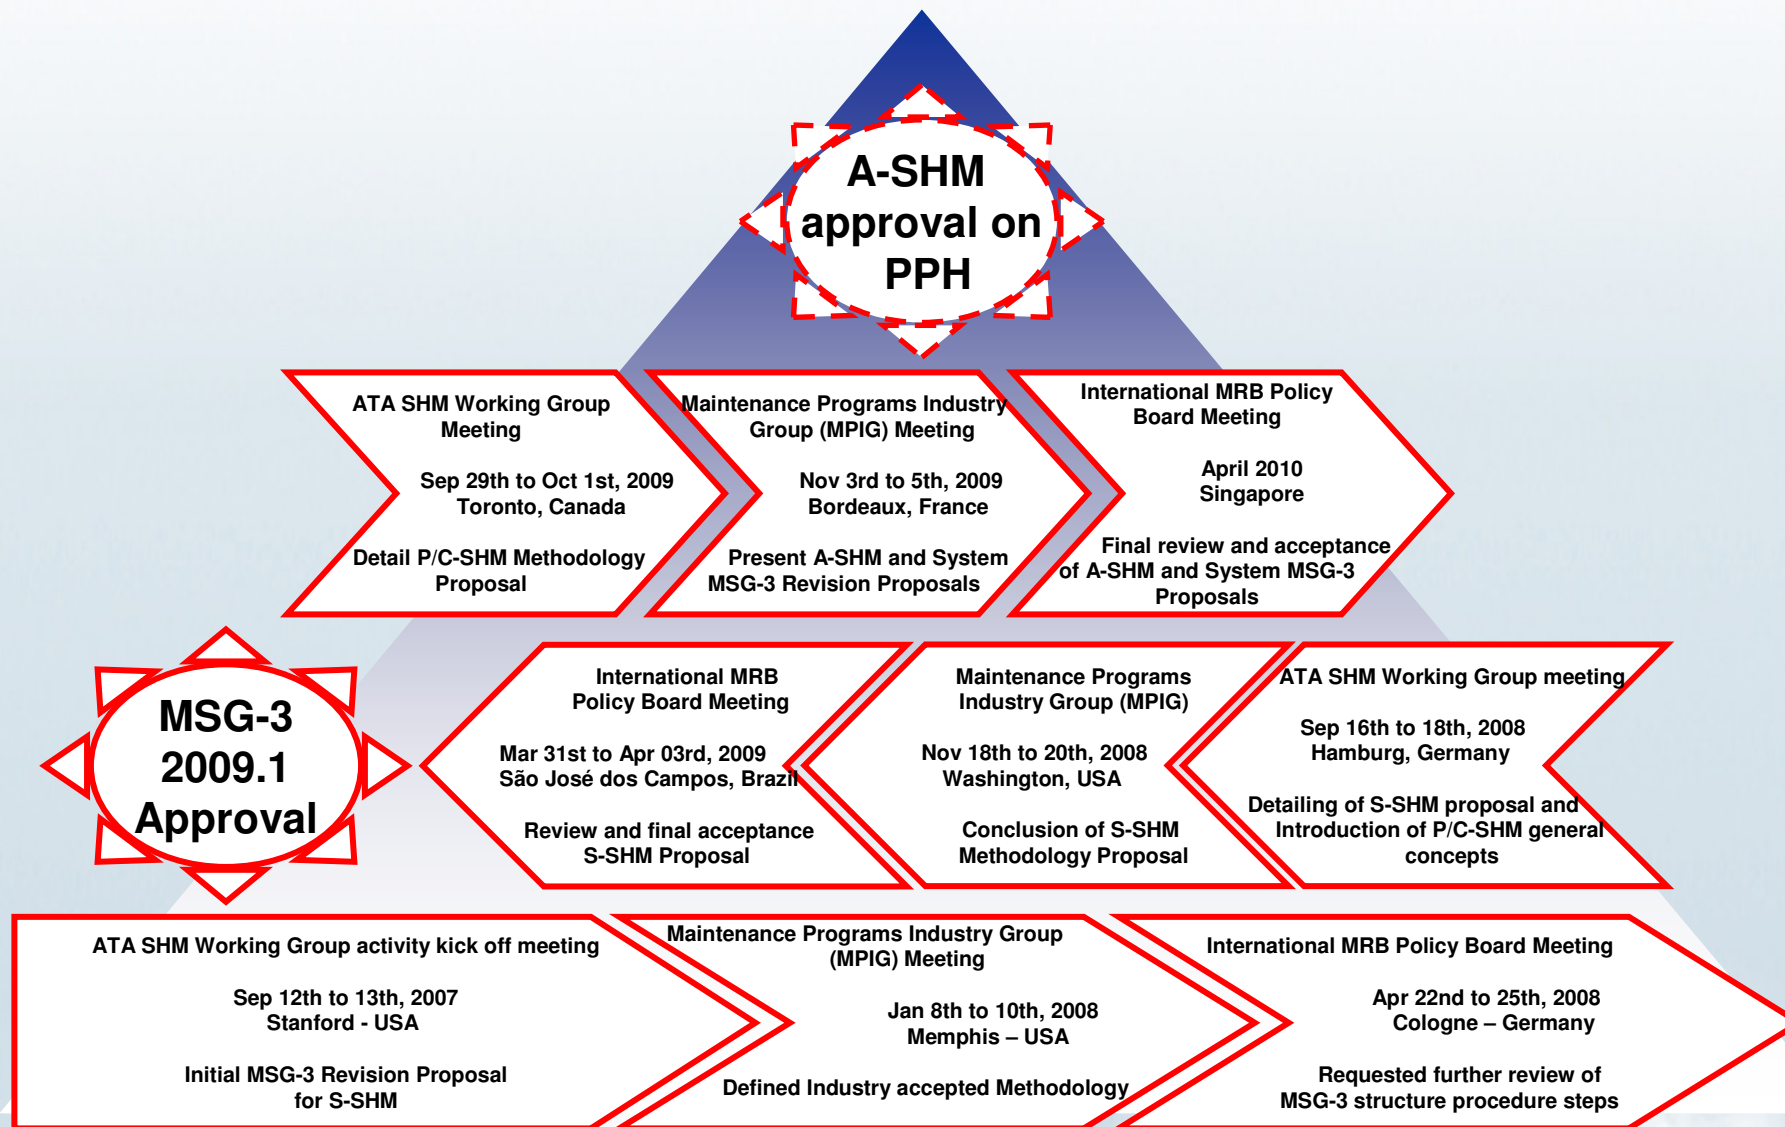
A-SHM approval on PPH

ATA SHM Working Group Meeting

Sep 29th to Oct 1st, 2009
Toronto, Canada

Detail P/C-SHM Methodology Proposal

Maintenance Programs Industry Group (MPIG) Meeting

Nov 3rd to 5th, 2009
Bordeaux, France

Present A-SHM and System MSG-3 Revision Proposals

International MRB Policy Board Meeting

April 2010
Singapore

Final review and acceptance of A-SHM and System MSG-3 Proposals

MSG-3 2009.1 Approval

International MRB Policy Board Meeting

Mar 31st to Apr 03rd, 2009
São José dos Campos, Brazil

Review and final acceptance S-SHM Proposal

Maintenance Programs Industry Group (MPIG)

Nov 18th to 20th, 2008
Washington, USA

Conclusion of S-SHM Methodology Proposal

ATA SHM Working Group meeting

Sep 16th to 18th, 2008
Hamburg, Germany

Detailing of S-SHM proposal and Introduction of P/C-SHM general concepts

ATA SHM Working Group activity kick off meeting

Sep 12th to 13th, 2007
Stanford - USA

Initial MSG-3 Revision Proposal for S-SHM

Maintenance Programs Industry Group (MPIG) Meeting

Jan 8th to 10th, 2008
Memphis – USA

Defined Industry accepted Methodology

International MRB Policy Board Meeting

Apr 22nd to 25th, 2008
Cologne – Germany

Requested further review of MSG-3 structure procedure steps